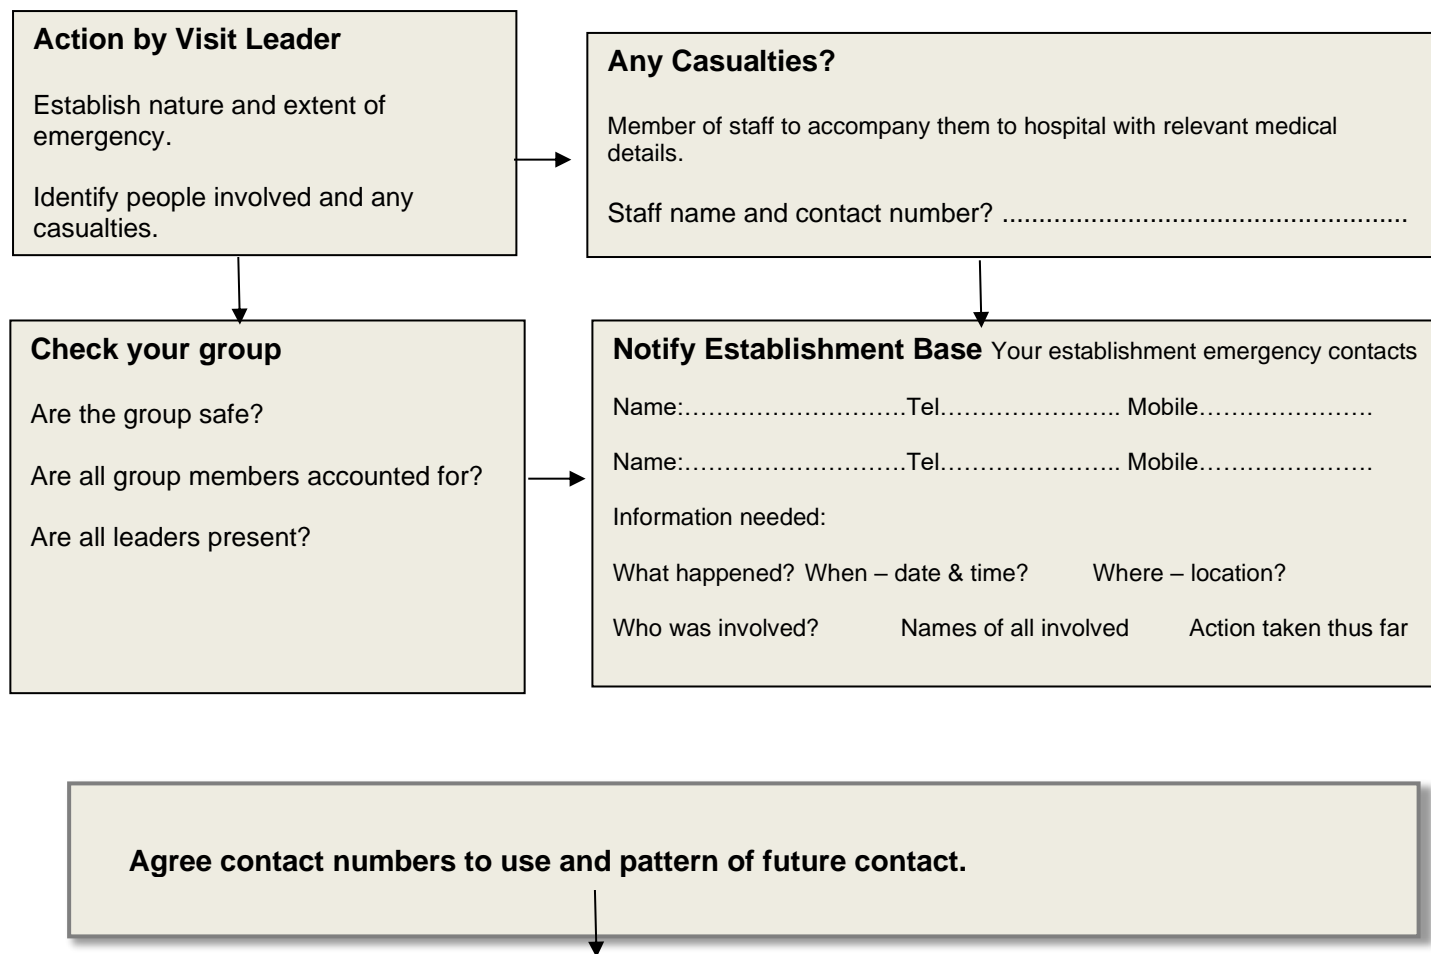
**Action by Visit Leader**

Establish nature and extent of emergency.

Identify people involved and any casualties.

**Any Casualties?**

Member of staff to accompany them to hospital with relevant medical details.

Staff name and contact number? ......................................................

**Check your group**

Are the group safe?

Are all group members accounted for?

Are all leaders present?

**Notify Establishment Base** Your establishment emergency contacts

Name:……………………….Tel………………….. Mobile…………………

Name:……………………….Tel………………….. Mobile…………………

Information needed:

What happened? When – date & time? Where – location?

Who was involved? Names of all involved Action taken thus far

**Agree contact numbers to use and pattern of future contact.**